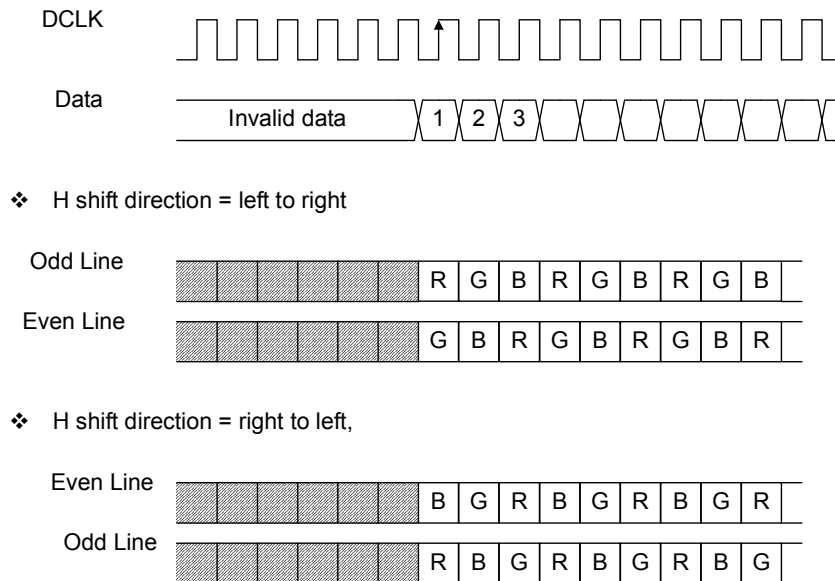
DCLK

Data

Invalid data

1 2 3

❖ H shift direction = left to right

Odd Line

| | | | | | | R | G | B | R | G | B | R | G | B | |
|---|---|---|---|---|---|---|---|---|---|---|---|---|---|---|---|

Even Line

| | | | | | | G | B | R | G | B | R | G | B | R | |
|---|---|---|---|---|---|---|---|---|---|---|---|---|---|---|---|

❖ H shift direction = right to left,

Even Line

| | | | | | | B | G | R | B | G | R | B | G | R | |
|---|---|---|---|---|---|---|---|---|---|---|---|---|---|---|---|

Odd Line

| | | | | | | R | B | G | R | B | G | R | B | G | |
|---|---|---|---|---|---|---|---|---|---|---|---|---|---|---|---|